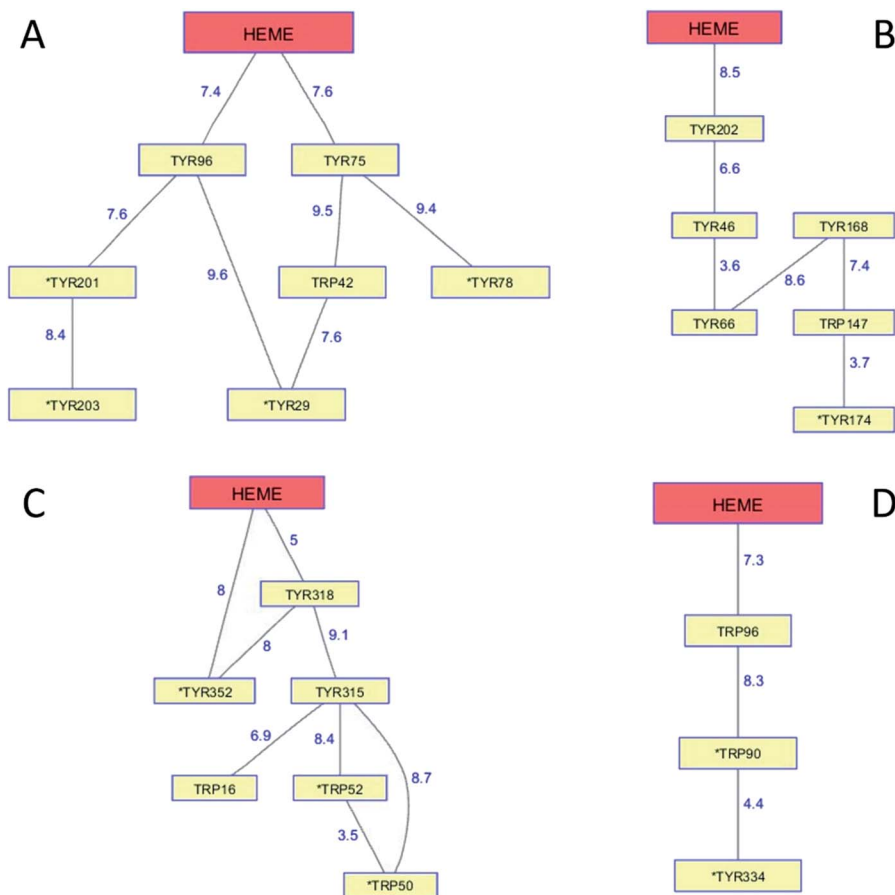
A

HEME

7.4

7.6

TYR96

TYR75

7.6

9.5

9.4

*TYR201

9.6

TRP42

*TYR78

8.4

7.6

*TYR203

*TYR29

B

HEME

8.5

TYR202

6.6

TYR46

TYR168

3.6

8.6

7.4

TYR66

TRP147

3.7

*TYR174

C

HEME

5

8

TYR318

8

9.1

*TYR352

TYR315

6.9

8.4

8.7

TRP16

*TRP52

3.5

*TRP50

D

HEME

7.3

TRP96

8.3

*TRP90

4.4

*TYR334